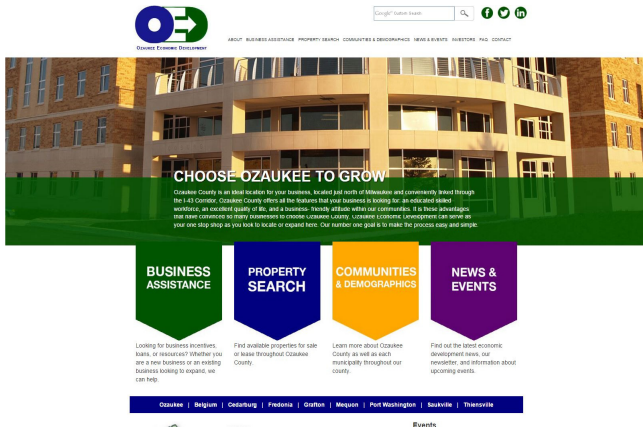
OED
Ozaukee Economic Development

Google™ Custom Search

ABOUT BUSINESS ASSISTANCE PROPERTY SEARCH COMMUNITIES & DEMOGRAPHICS NEWS & EVENTS INVESTORS FAQ CONTACT

CHOOSE OZAUKEE TO GROW

Ozaukee County is an ideal location for your business, located just north of Milwaukee and conveniently linked through the I-43 Corridor. Ozaukee County offers all the features that your business is looking for: an educated skilled workforce, an excellent quality of life, and a business- friendly attitude within our communities. It is these advantages that have convinced so many businesses to choose Ozaukee County. Ozaukee Economic Development can serve as your one stop shop as you look to locate or expand here. Our number one goal is to make the process easy and simple.

BUSINESS ASSISTANCE

Looking for business incentives, loans, or resources? Whether you are a new business or an existing business looking to expand, we can help.

PROPERTY SEARCH

Find available properties for sale or lease throughout Ozaukee County.

COMMUNITIES & DEMOGRAPHICS

Learn more about Ozaukee County as well as each municipality throughout our county.

NEWS & EVENTS

Find out the latest economic development news, our newsletter, and information about upcoming events.

Ozaukee | Belgium | Cedarburg | Fredonia | Grafton | Mequon | Port Washington | Saukville | Thiensville

Events